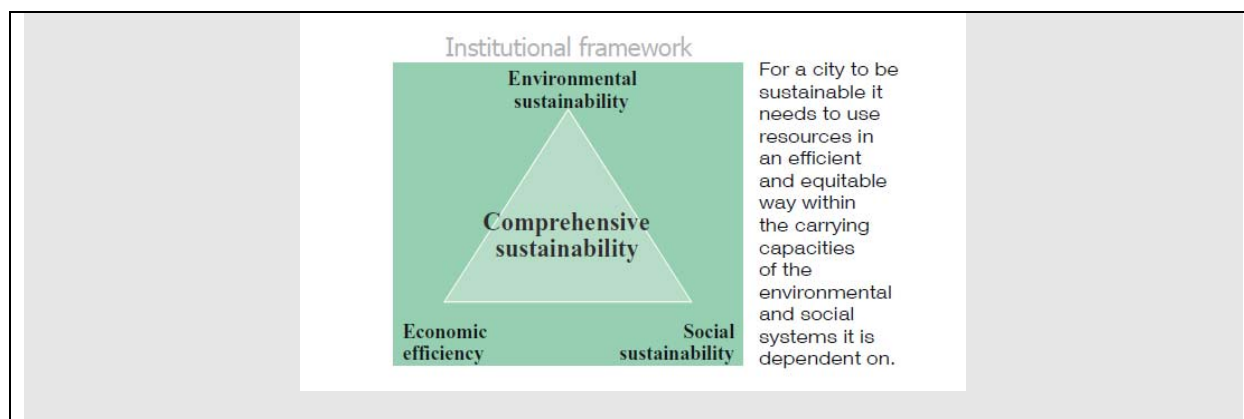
Institutional framework

Environmental sustainability

Comprehensive sustainability

Economic efficiency

Social sustainability

For a city to be sustainable it needs to use resources in an efficient and equitable way within the carrying capacities of the environmental and social systems it is dependent on.